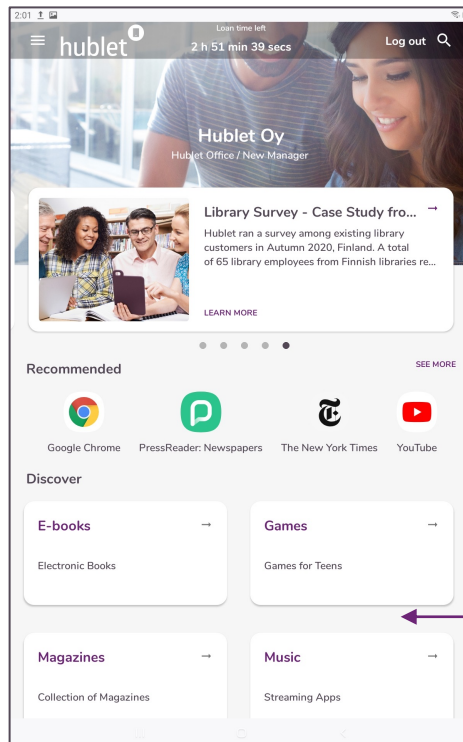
2:01

hublet

Loan time left
2 h 51 min 39 secs

Log out

Hublet Oy
Hublet Office / New Manager

Library Survey - Case Study fro... →
Hublet ran a survey among existing library customers in Autumn 2020, Finland. A total of 65 library employees from Finnish libraries re...

LEARN MORE

Recommended
SEE MORE

Google Chrome
PressReader: Newspapers
The New York Times
YouTube

Discover

E-books →
Electronic Books

Games →
Games for Teens

Magazines →
Collection of Magazines

Music →
Streaming Apps